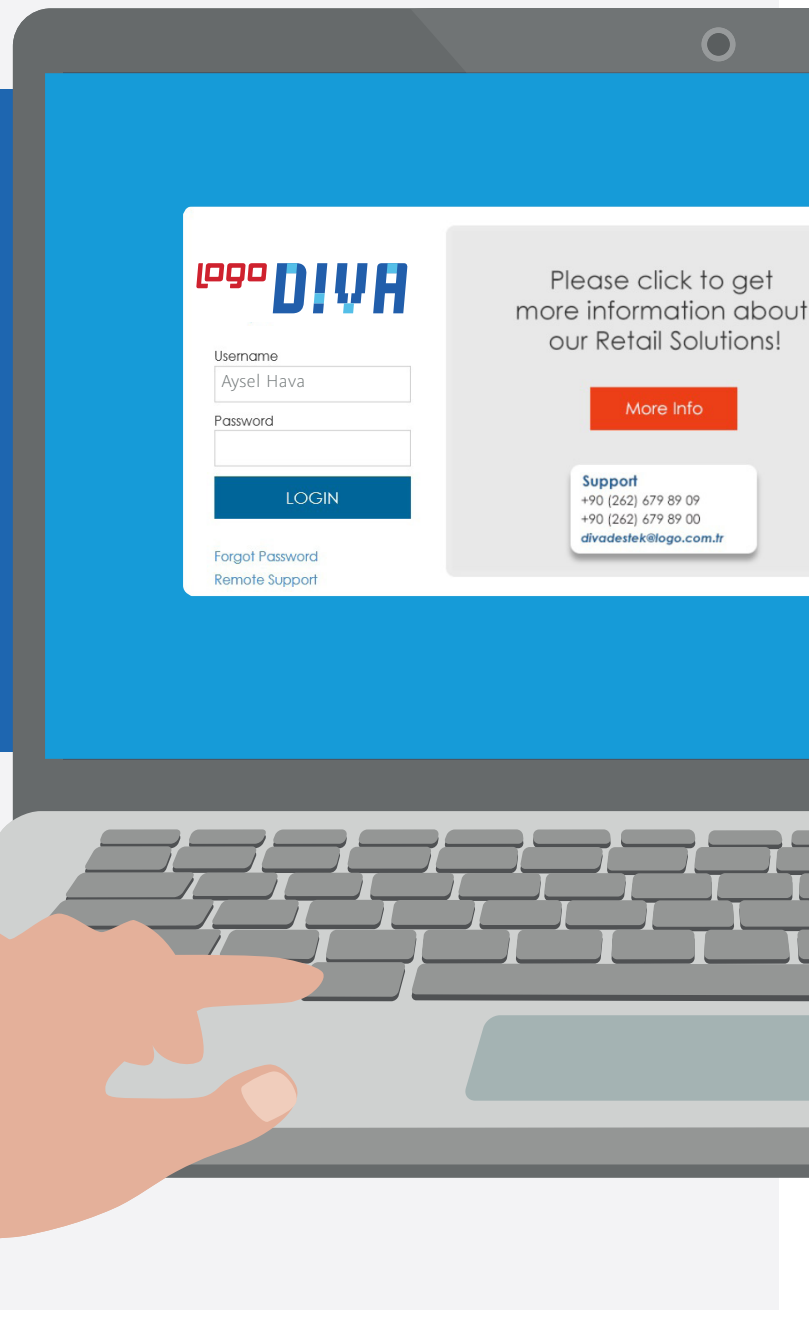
logo DIVA

Username
Aysel Hava
Password
LOGIN

Forgot Password
Remote Support

Please click to get more information about our Retail Solutions!

More Info

Support
+90 (262) 679 89 09
+90 (262) 679 89 00
divadestek@logo.com.tr